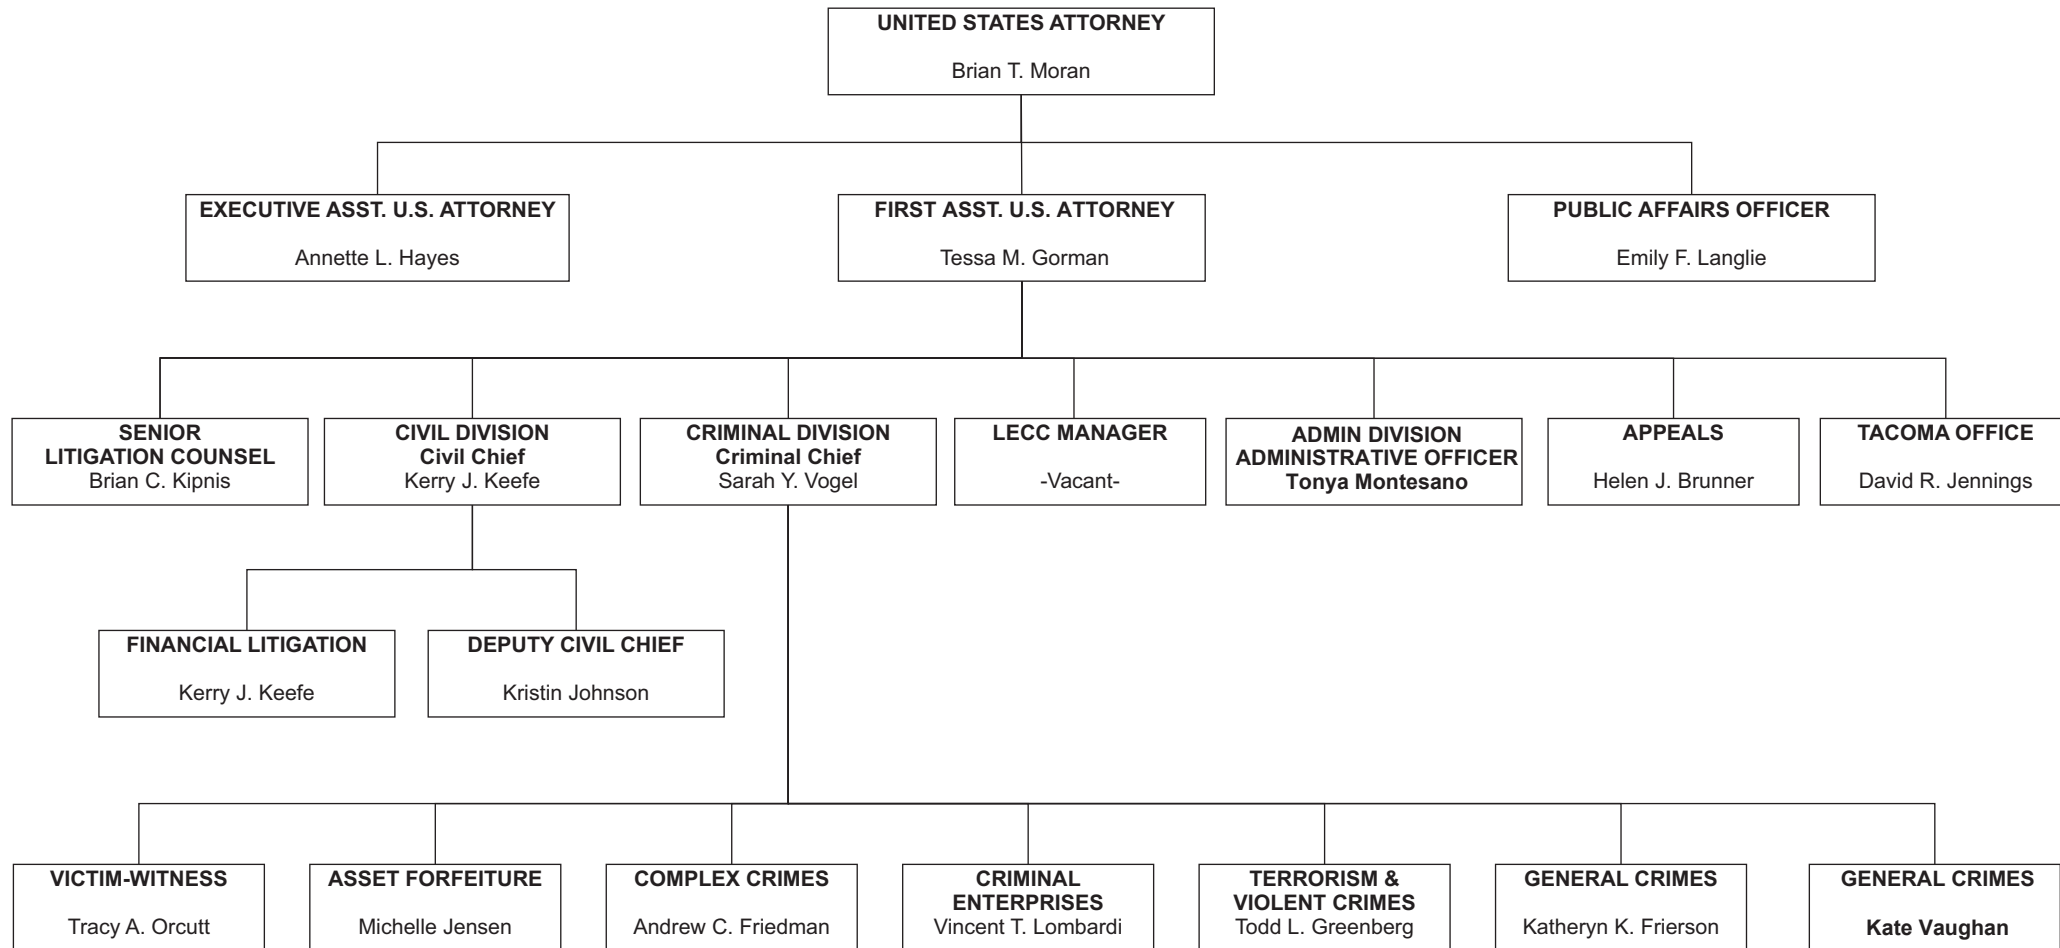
UNITED STATES ATTORNEY
Brian T. Moran

EXECUTIVE ASST. U.S. ATTORNEY
Annette L. Hayes

FIRST ASST. U.S. ATTORNEY
Tessa M. Gorman

PUBLIC AFFAIRS OFFICER
Emily F. Langlie

SENIOR LITIGATION COUNSEL
Brian C. Kipnis

CIVIL DIVISION
Civil Chief
Kerry J. Keefe

CRIMINAL DIVISION
Criminal Chief
Sarah Y. Vogel

LECC MANAGER
-Vacant-

ADMIN DIVISION
ADMINISTRATIVE OFFICER
Tonya Montesano

APPEALS
Helen J. Brunner

TACOMA OFFICE
David R. Jennings

FINANCIAL LITIGATION
Kerry J. Keefe

DEPUTY CIVIL CHIEF
Kristin Johnson

VICTIM-WITNESS
Tracy A. Orcutt

ASSET FORFEITURE
Michelle Jensen

COMPLEX CRIMES
Andrew C. Friedman

CRIMINAL ENTERPRISES
Vincent T. Lombardi

TERRORISM & VIOLENT CRIMES
Todd L. Greenberg

GENERAL CRIMES
Katheryn K. Frierson

GENERAL CRIMES
Kate Vaughan